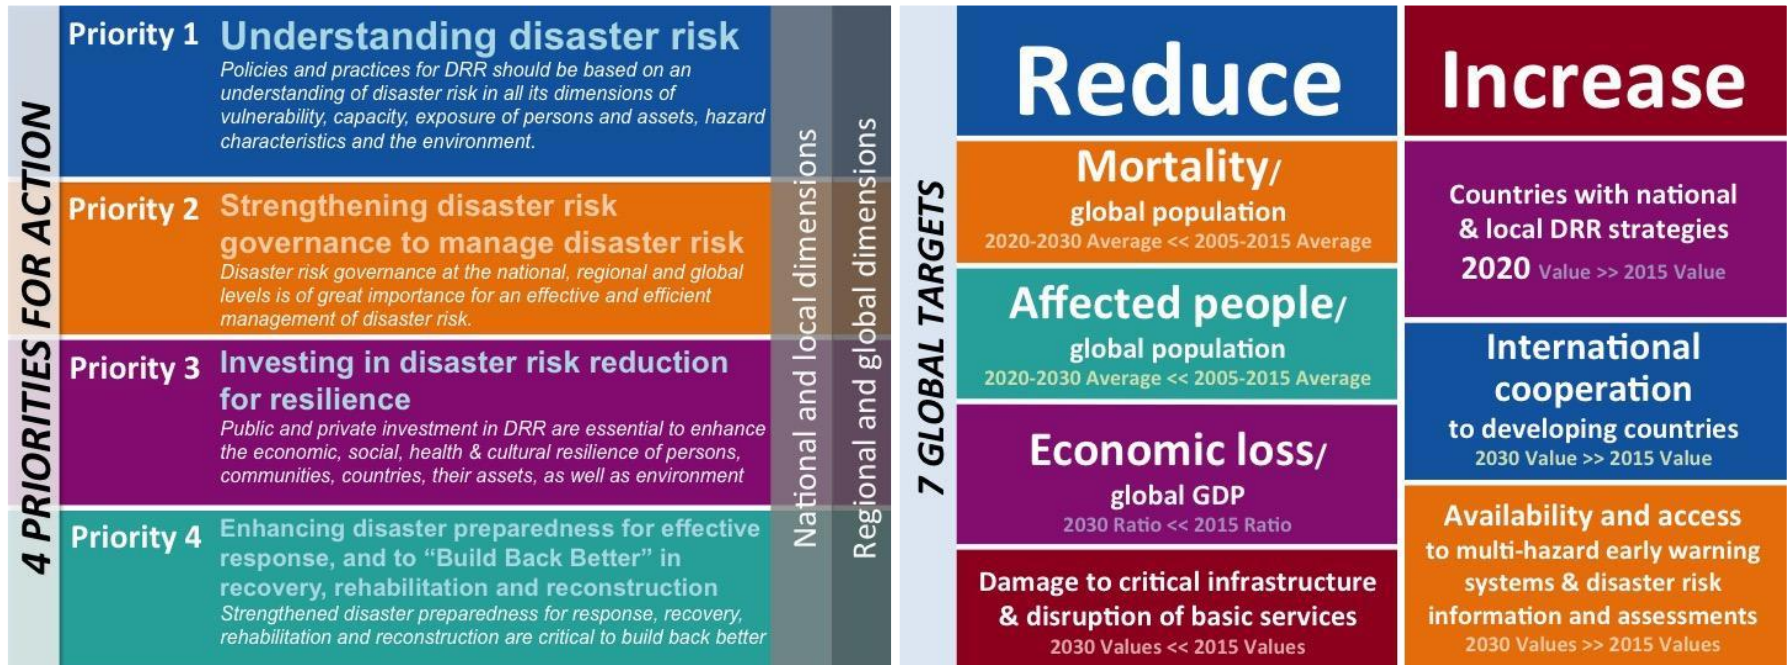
4 PRIORITIES FOR ACTION

Priority 1 Understanding disaster risk
Policies and practices for DRR should be based on an understanding of disaster risk in all its dimensions of vulnerability, capacity, exposure of persons and assets, hazard characteristics and the environment.

Priority 2 Strengthening disaster risk governance to manage disaster risk
Disaster risk governance at the national, regional and global levels is of great importance for an effective and efficient management of disaster risk.

Priority 3 Investing in disaster risk reduction for resilience
Public and private investment in DRR are essential to enhance the economic, social, health & cultural resilience of persons, communities, countries, their assets, as well as environment

Priority 4 Enhancing disaster preparedness for effective response, and to "Build Back Better" in recovery, rehabilitation and reconstruction
Strengthened disaster preparedness for response, recovery, rehabilitation and reconstruction are critical to build back better

National and local dimensions

Regional and global dimensions

7 GLOBAL TARGETS

Reduce

Mortality/
global population
2020-2030 Average << 2005-2015 Average

Affected people/
global population
2020-2030 Average << 2005-2015 Average

Economic loss/
global GDP
2030 Ratio << 2015 Ratio

Damage to critical infrastructure & disruption of basic services
2030 Values << 2015 Values

Increase

Countries with national & local DRR strategies
2020 Value >> 2015 Value

International cooperation
to developing countries
2030 Value >> 2015 Value

Availability and access
to multi-hazard early warning systems & disaster risk information and assessments
2030 Values >> 2015 Values